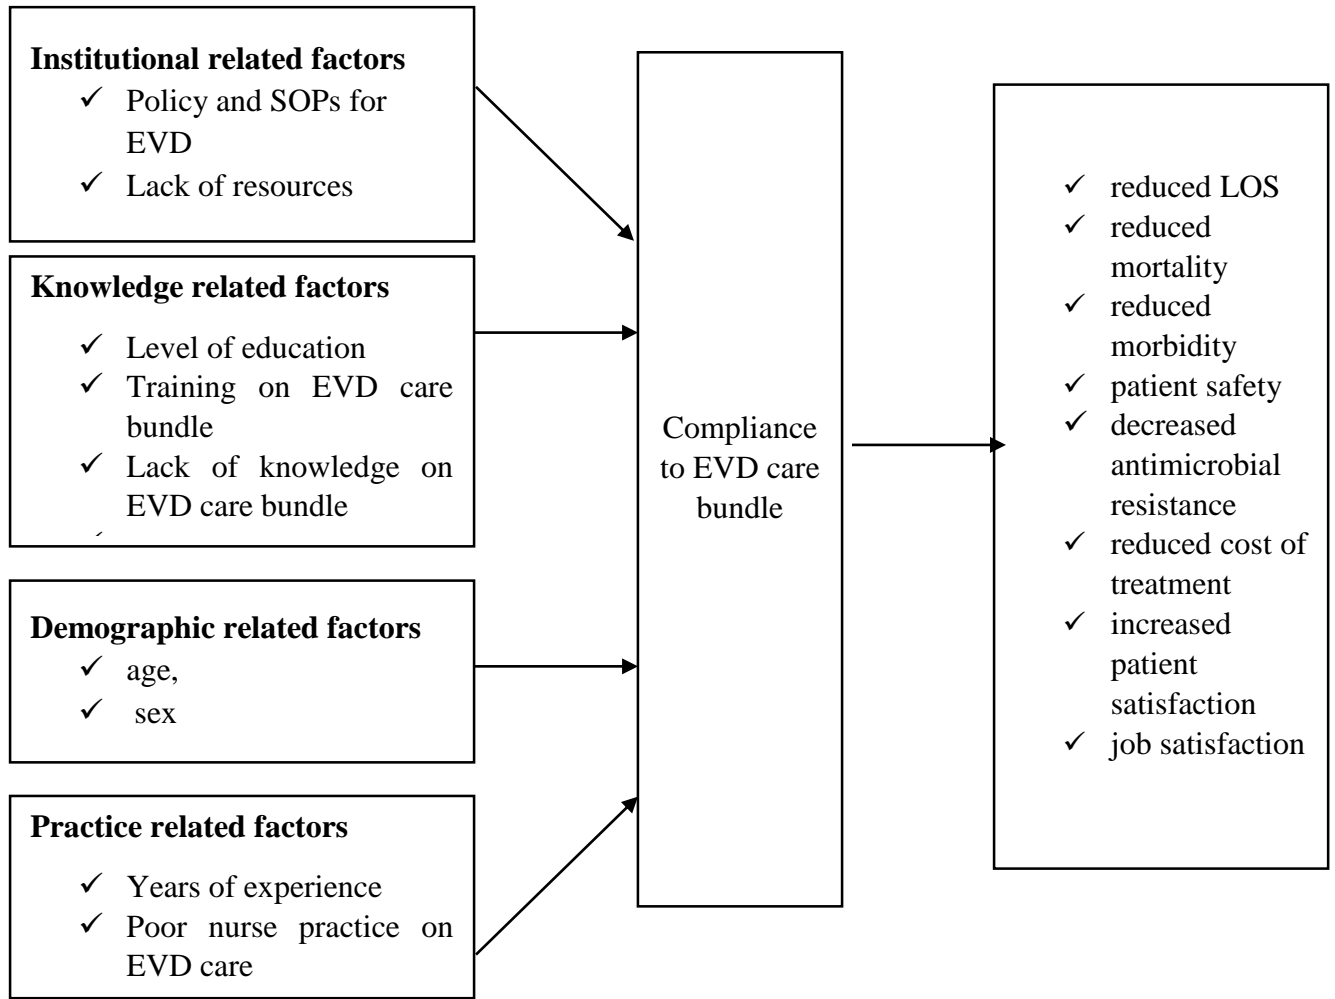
**Institutional related factors**
- ✓ Policy and SOPs for EVD
- ✓ Lack of resources

**Knowledge related factors**
- ✓ Level of education
- ✓ Training on EVD care bundle
- ✓ Lack of knowledge on EVD care bundle

**Demographic related factors**
- ✓ age,
- ✓ sex

**Practice related factors**
- ✓ Years of experience
- ✓ Poor nurse practice on EVD care

Compliance to EVD care bundle

- ✓ reduced LOS
- ✓ reduced mortality
- ✓ reduced morbidity
- ✓ patient safety
- ✓ decreased antimicrobial resistance
- ✓ reduced cost of treatment
- ✓ increased patient satisfaction
- ✓ job satisfaction